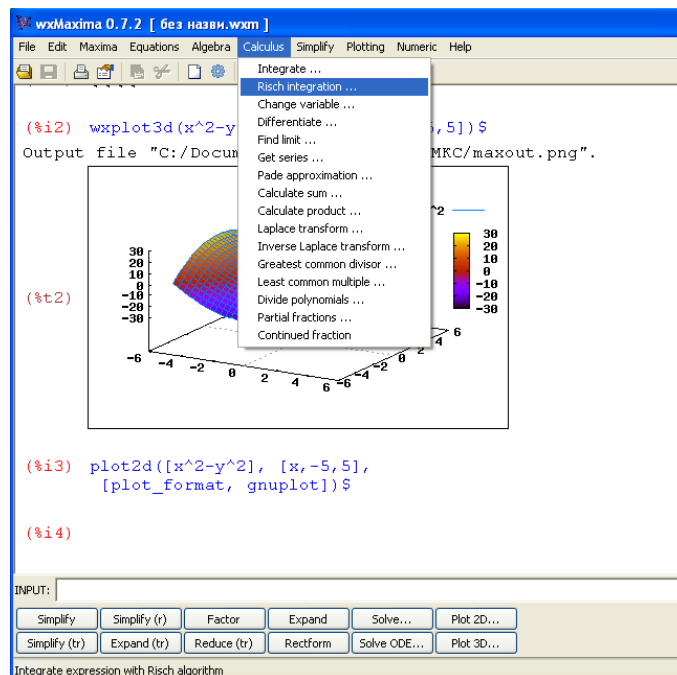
wxMaxima 0.7.2 [ без назви.wxm ]

File Edit Maxima Equations Algebra Calculus Simplify Plotting Numeric Help

Integrate ...
Risch integration ...
Change variable ...
Differentiate ...
Find limit ...
Get series ...
Pade approximation ...
Calculate sum ...
Calculate product ...
Laplace transform ...
Inverse Laplace transform ...
Greatest common divisor ...
Least common multiple ...
Divide polynomials ...
Partial fractions ...
Continued fraction

(%i2) wxplot3d(x^2-y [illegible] 5,5])$
Output file "C:/Docum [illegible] MKC/maxout.png".

(%t2)

^2

30 20 10 0 −10 −20 −30

30 20 10 0 −10 −20 −30

−6 −4 −2 0 2 4 6

6 4 2 0 −2 −4 −6

6

(%i3) plot2d([x^2-y^2], [x,-5,5], [plot_format, gnuplot])$

(%i4)

INPUT:

| Simplify | Simplify (r) | Factor | Expand | Solve... | Plot 2D... |
|---|---|---|---|---|---|
| Simplify (tr) | Expand (tr) | Reduce (tr) | Rectform | Solve ODE... | Plot 3D... |

Integrate expression with Risch algorithm